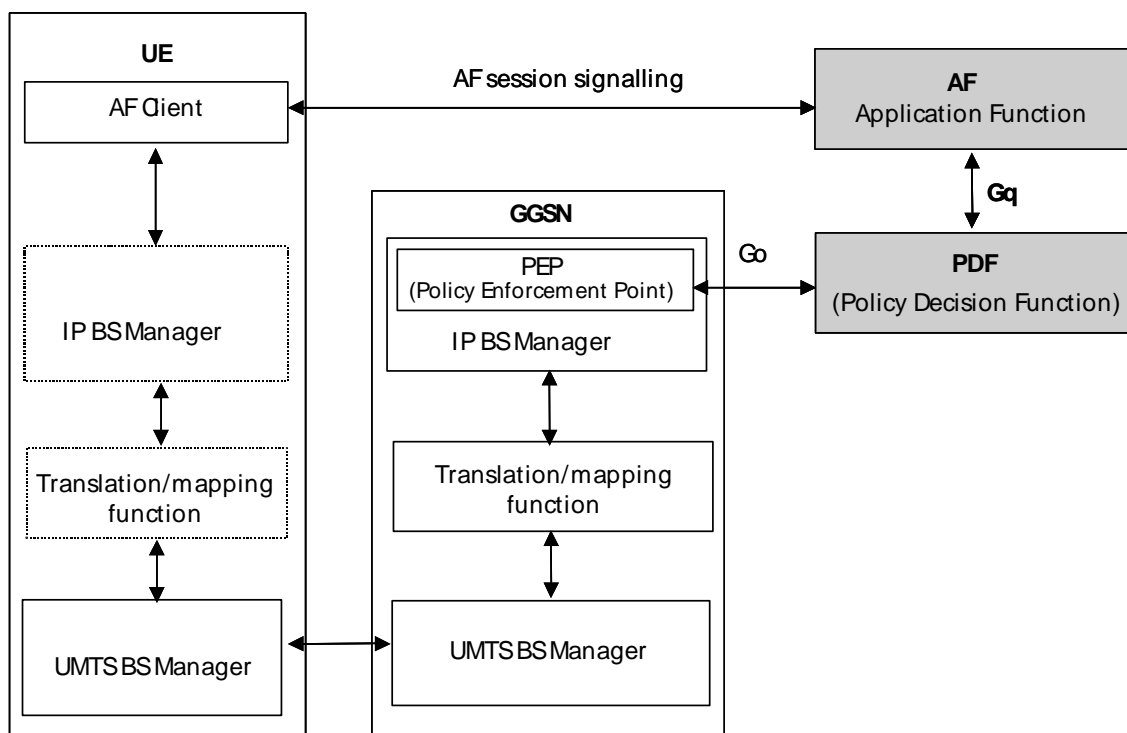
UE

AF Client

IP BS Manager

Translation/mapping function

UMTS BS Manager

AF session signalling

AF
Application Function

Gq

GGSN

PEP
(Policy Enforcement Point)

IP BS Manager

Go

PDF
(Policy Decision Function)

Translation/mapping function

UMTS BS Manager